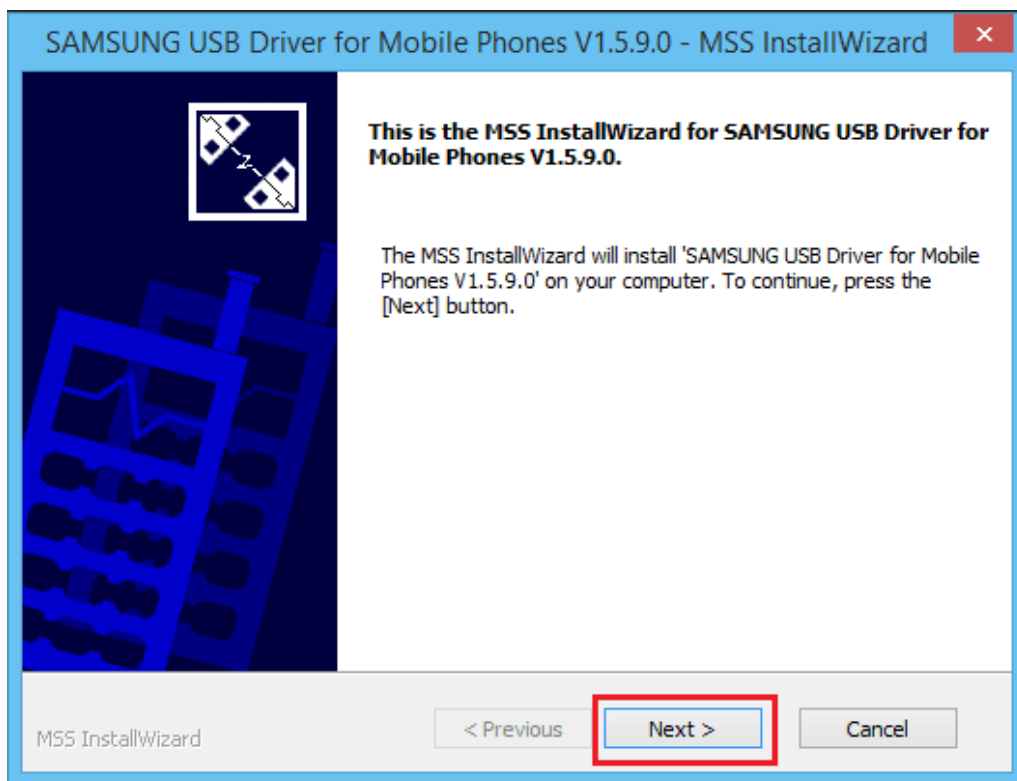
SAMSUNG USB Driver for Mobile Phones V1.5.9.0 - MSS InstallWizard

×

This is the MSS InstallWizard for SAMSUNG USB Driver for Mobile Phones V1.5.9.0.

The MSS InstallWizard will install 'SAMSUNG USB Driver for Mobile Phones V1.5.9.0' on your computer. To continue, press the [Next] button.

MSS InstallWizard

< Previous

Next >

Cancel